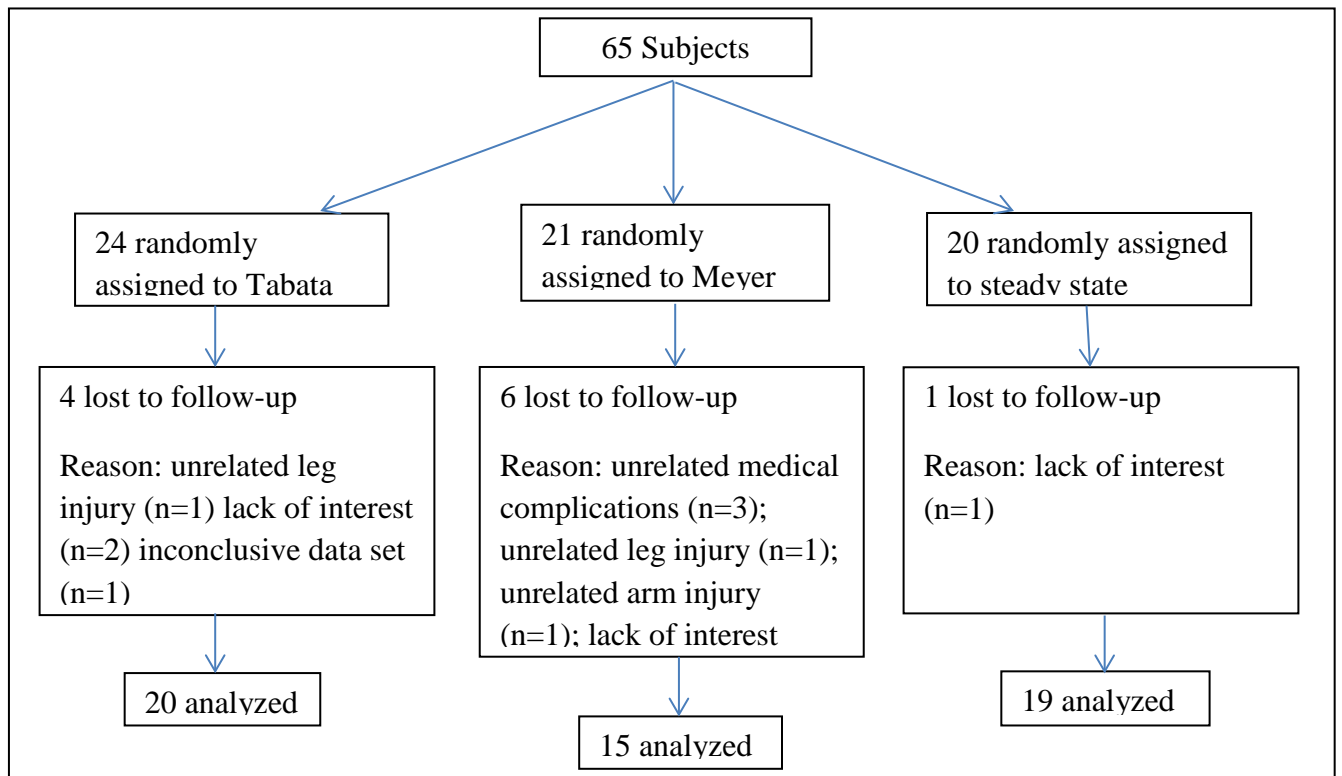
65 Subjects

24 randomly assigned to Tabata

21 randomly assigned to Meyer

20 randomly assigned to steady state

4 lost to follow-up

Reason: unrelated leg injury (n=1) lack of interest (n=2) inconclusive data set (n=1)

6 lost to follow-up

Reason: unrelated medical complications (n=3); unrelated leg injury (n=1); unrelated arm injury (n=1); lack of interest

1 lost to follow-up

Reason: lack of interest (n=1)

20 analyzed

15 analyzed

19 analyzed